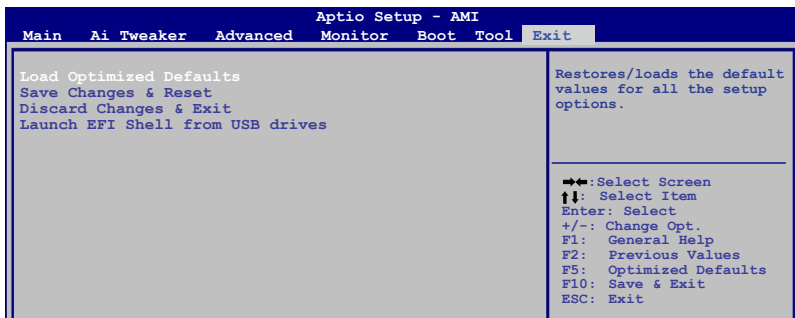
Aptio Setup - AMI
Main Ai Tweaker Advanced Monitor Boot Tool Exit

Load Optimized Defaults
Save Changes & Reset
Discard Changes & Exit
Launch EFI Shell from USB drives

Restores/loads the default values for all the setup options.

→←:Select Screen
↑↓: Select Item
Enter: Select
+/-: Change Opt.
F1: General Help
F2: Previous Values
F5: Optimized Defaults
F10: Save & Exit
ESC: Exit